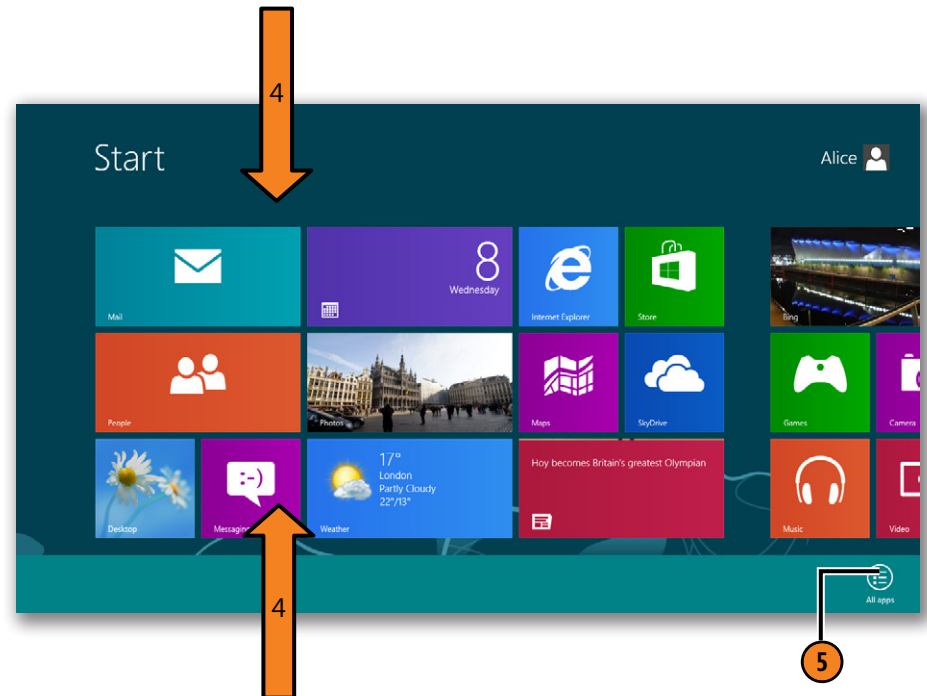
4

Start

Alice

Mail

8
Wednesday

Internet Explorer

Store

Bing

People

Photos

Maps

SkyDrive

Games

Camera

Desktop

Messaging

17°
London
Partly Cloudy
22°/13°

Weather

Hoy becomes Britain's greatest Olympian

Music

Video

All apps

4

5